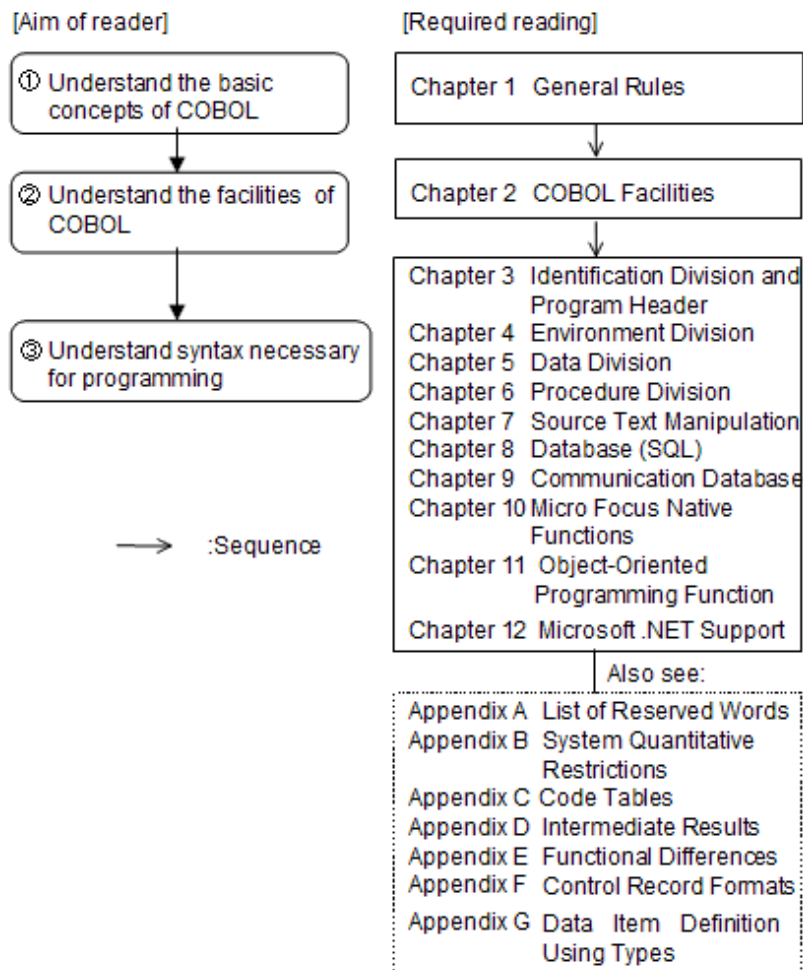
[Aim of reader]

① Understand the basic concepts of COBOL

② Understand the facilities of COBOL

③ Understand syntax necessary for programming

:Sequence

[Required reading]

Chapter 1 General Rules

Chapter 2 COBOL Facilities

Chapter 3 Identification Division and Program Header
Chapter 4 Environment Division
Chapter 5 Data Division
Chapter 6 Procedure Division
Chapter 7 Source Text Manipulation
Chapter 8 Database (SQL)
Chapter 9 Communication Database
Chapter 10 Micro Focus Native Functions
Chapter 11 Object-Oriented Programming Function
Chapter 12 Microsoft .NET Support

Also see:

Appendix A List of Reserved Words
Appendix B System Quantitative Restrictions
Appendix C Code Tables
Appendix D Intermediate Results
Appendix E Functional Differences
Appendix F Control Record Formats
Appendix G Data Item Definition Using Types